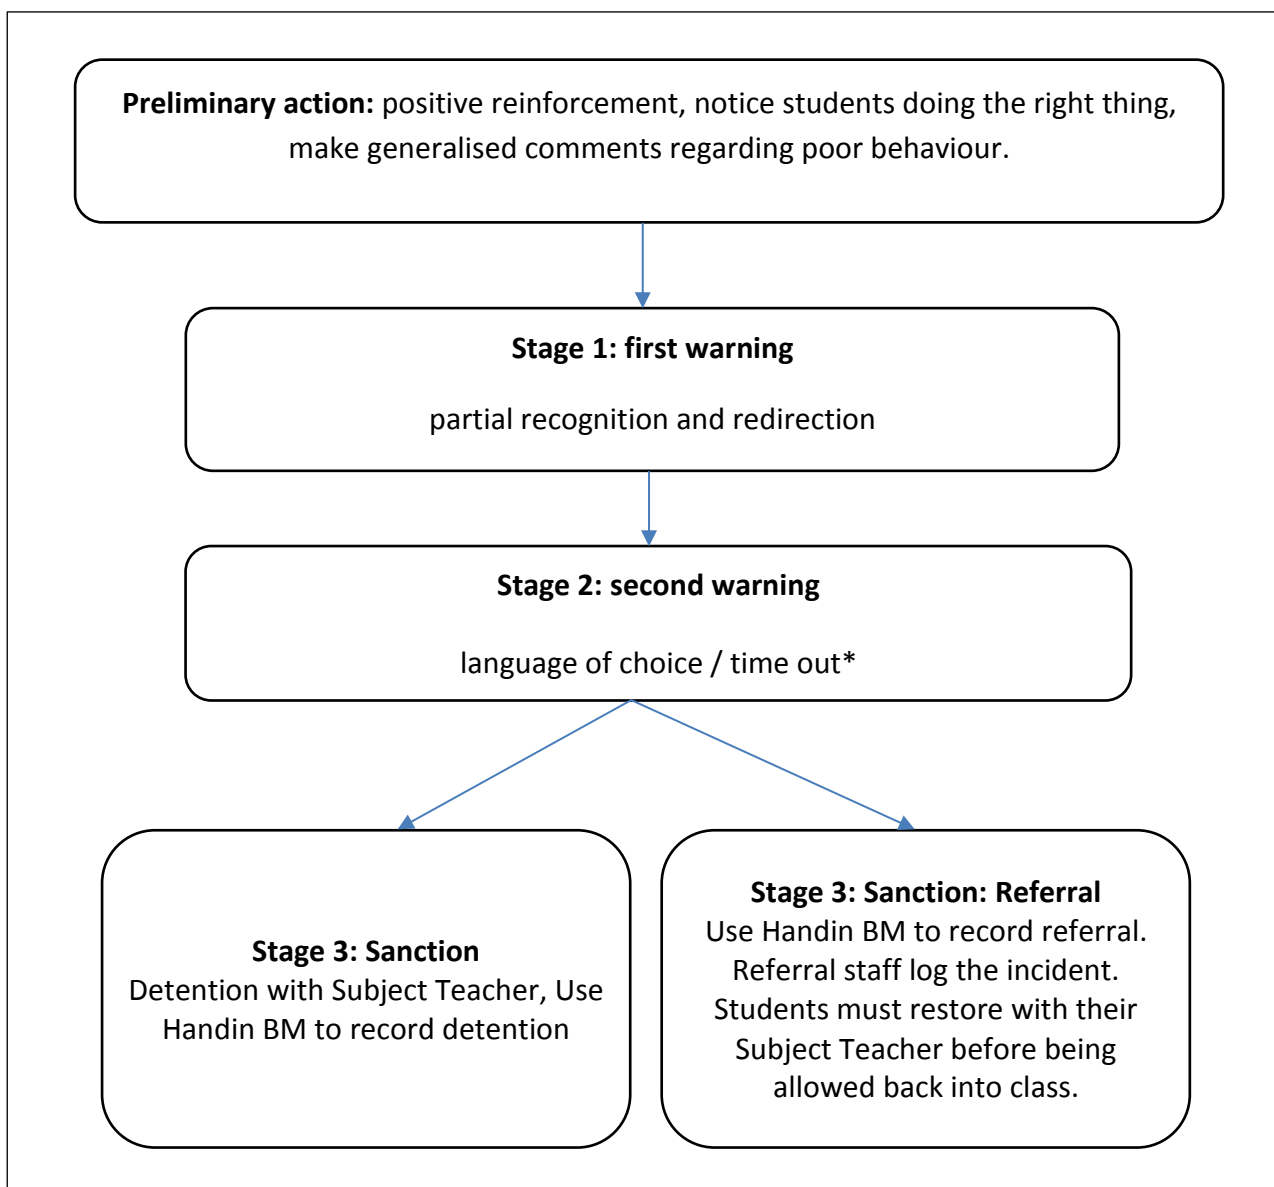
**Preliminary action:** positive reinforcement, notice students doing the right thing, make generalised comments regarding poor behaviour.

**Stage 1: first warning**

partial recognition and redirection

**Stage 2: second warning**

language of choice / time out*

**Stage 3: Sanction**
Detention with Subject Teacher, Use Handin BM to record detention

**Stage 3: Sanction: Referral**
Use Handin BM to record referral. Referral staff log the incident. Students must restore with their Subject Teacher before being allowed back into class.